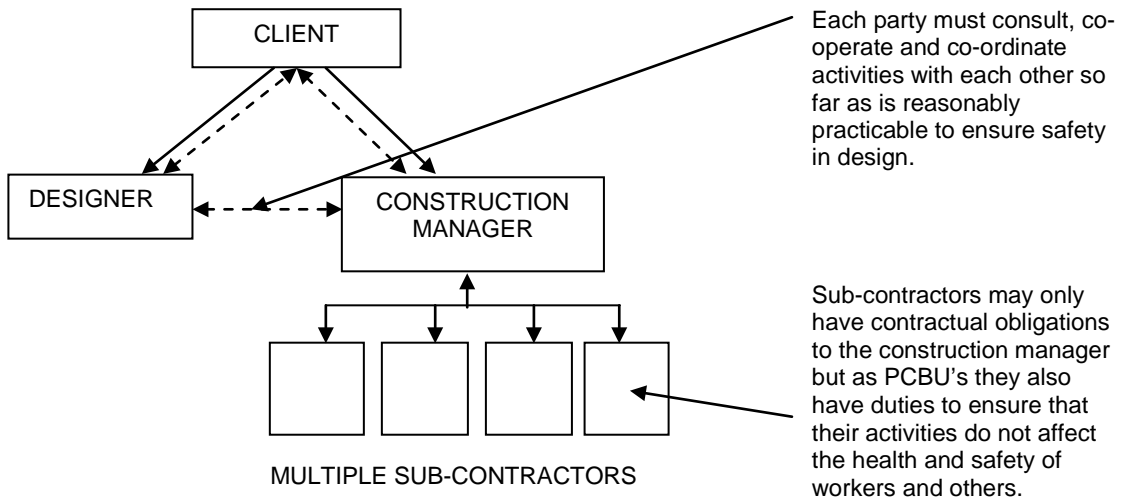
CLIENT

DESIGNER

CONSTRUCTION MANAGER

MULTIPLE SUB-CONTRACTORS

Each party must consult, co-operate and co-ordinate activities with each other so far as is reasonably practicable to ensure safety in design.

Sub-contractors may only have contractual obligations to the construction manager but as PCBU's they also have duties to ensure that their activities do not affect the health and safety of workers and others.